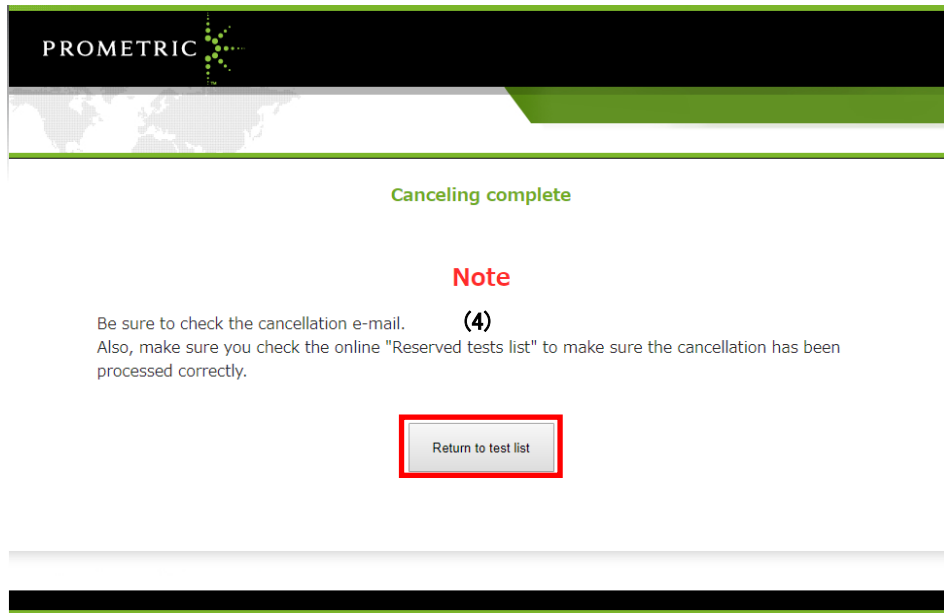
PROMETRIC

Canceling complete

Note

Be sure to check the cancellation e-mail. (4)
Also, make sure you check the online "Reserved tests list" to make sure the cancellation has been processed correctly.

Return to test list